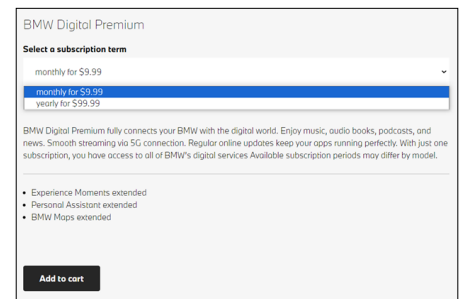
BMW Digital Premium

Select a subscription term

monthly for $9.99

monthly for $9.99
yearly for $99.99

BMW Digital Premium fully connects your BMW with the digital world. Enjoy music, audio books, podcasts, and news. Smooth streaming via 5G connection. Regular online updates keep your apps running perfectly. With just one subscription, you have access to all of BMW's digital services Available subscription periods may differ by model.

- Experience Moments extended
- Personal Assistant extended
- BMW Maps extended

Add to cart